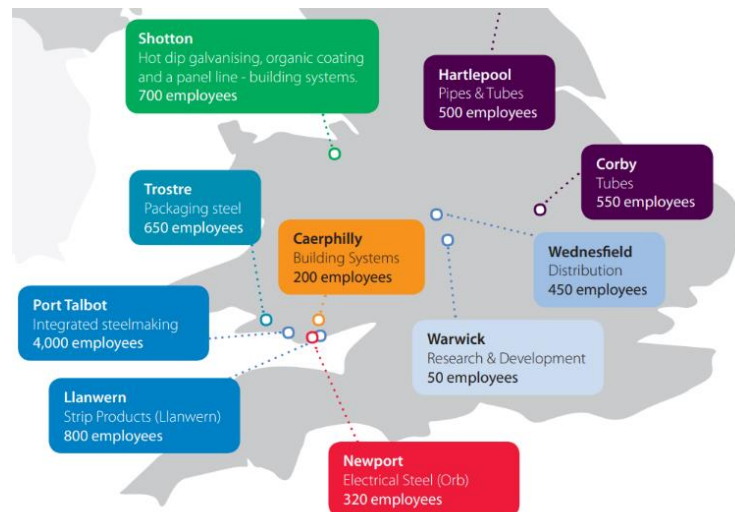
Shotton
Hot dip galvanising, organic coating and a panel line - building systems.
700 employees

Hartlepool
Pipes & Tubes
500 employees

Corby
Tubes
550 employees

Trostre
Packaging steel
650 employees

Caerphilly
Building Systems
200 employees

Wednesfield
Distribution
450 employees

Port Talbot
Integrated steelmaking
4,000 employees

Warwick
Research & Development
50 employees

Llanwern
Strip Products (Llanwern)
800 employees

Newport
Electrical Steel (Orb)
320 employees